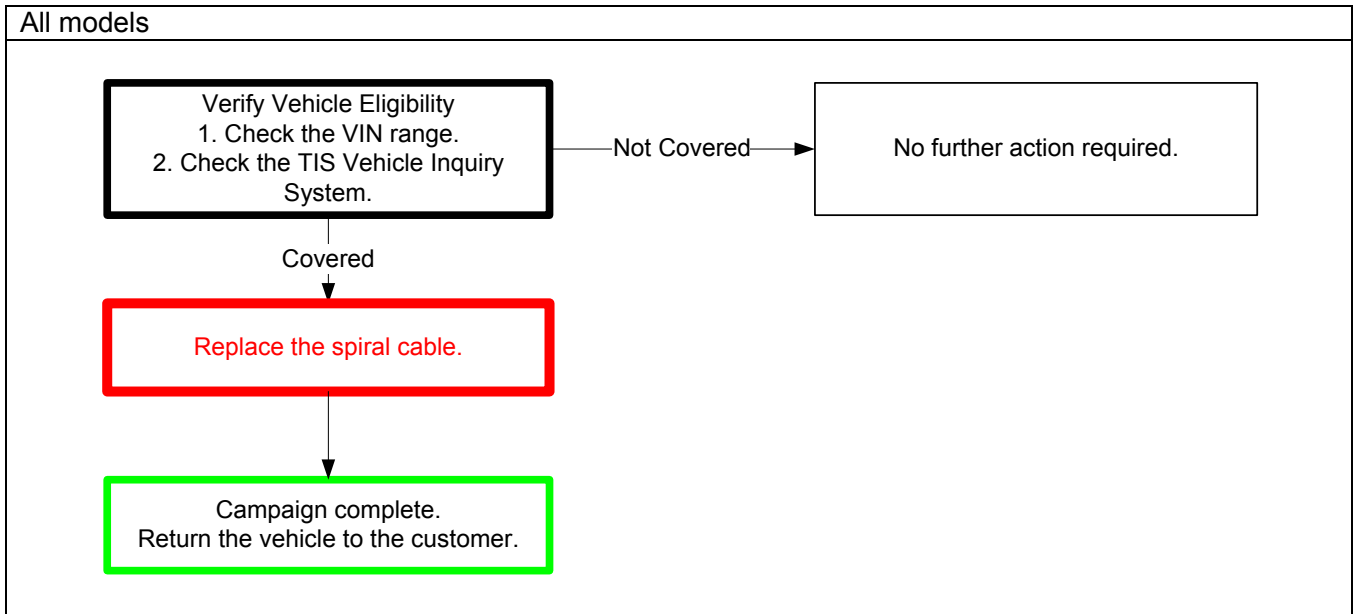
All models

Verify Vehicle Eligibility
1. Check the VIN range.
2. Check the TIS Vehicle Inquiry System.

Not Covered

No further action required.

Covered

Replace the spiral cable.

Campaign complete.
Return the vehicle to the customer.